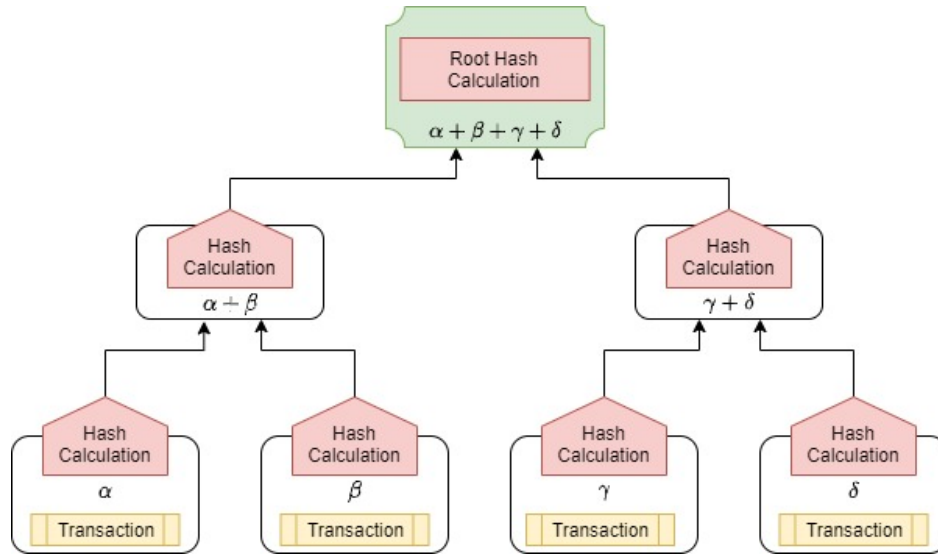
Root Hash Calculation

$\alpha+\beta+\gamma+\delta$

Hash Calculation

$\alpha+\beta$

Hash Calculation

$\gamma+\delta$

Hash Calculation

$\alpha$

Transaction

Hash Calculation

$\beta$

Transaction

Hash Calculation

$\gamma$

Transaction

Hash Calculation

$\delta$

Transaction